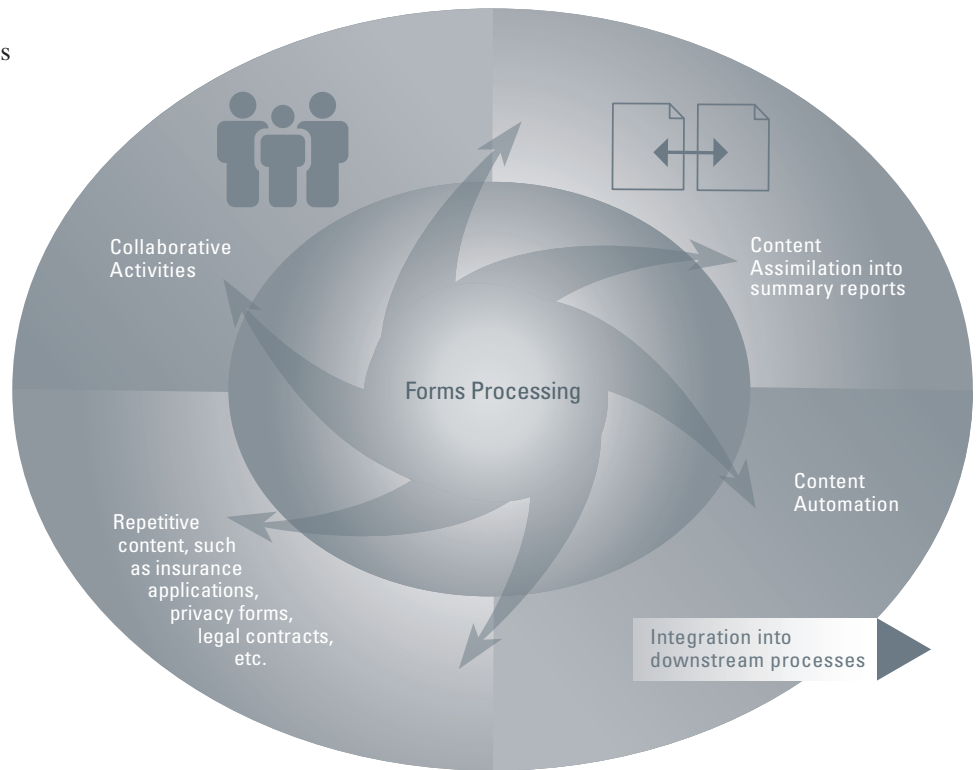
s

Collaborative Activities

Content Assimilation into summary reports

Forms Processing

Content Automation

Repetitive content, such as insurance applications, privacy forms, legal contracts, etc.

Integration into downstream processes